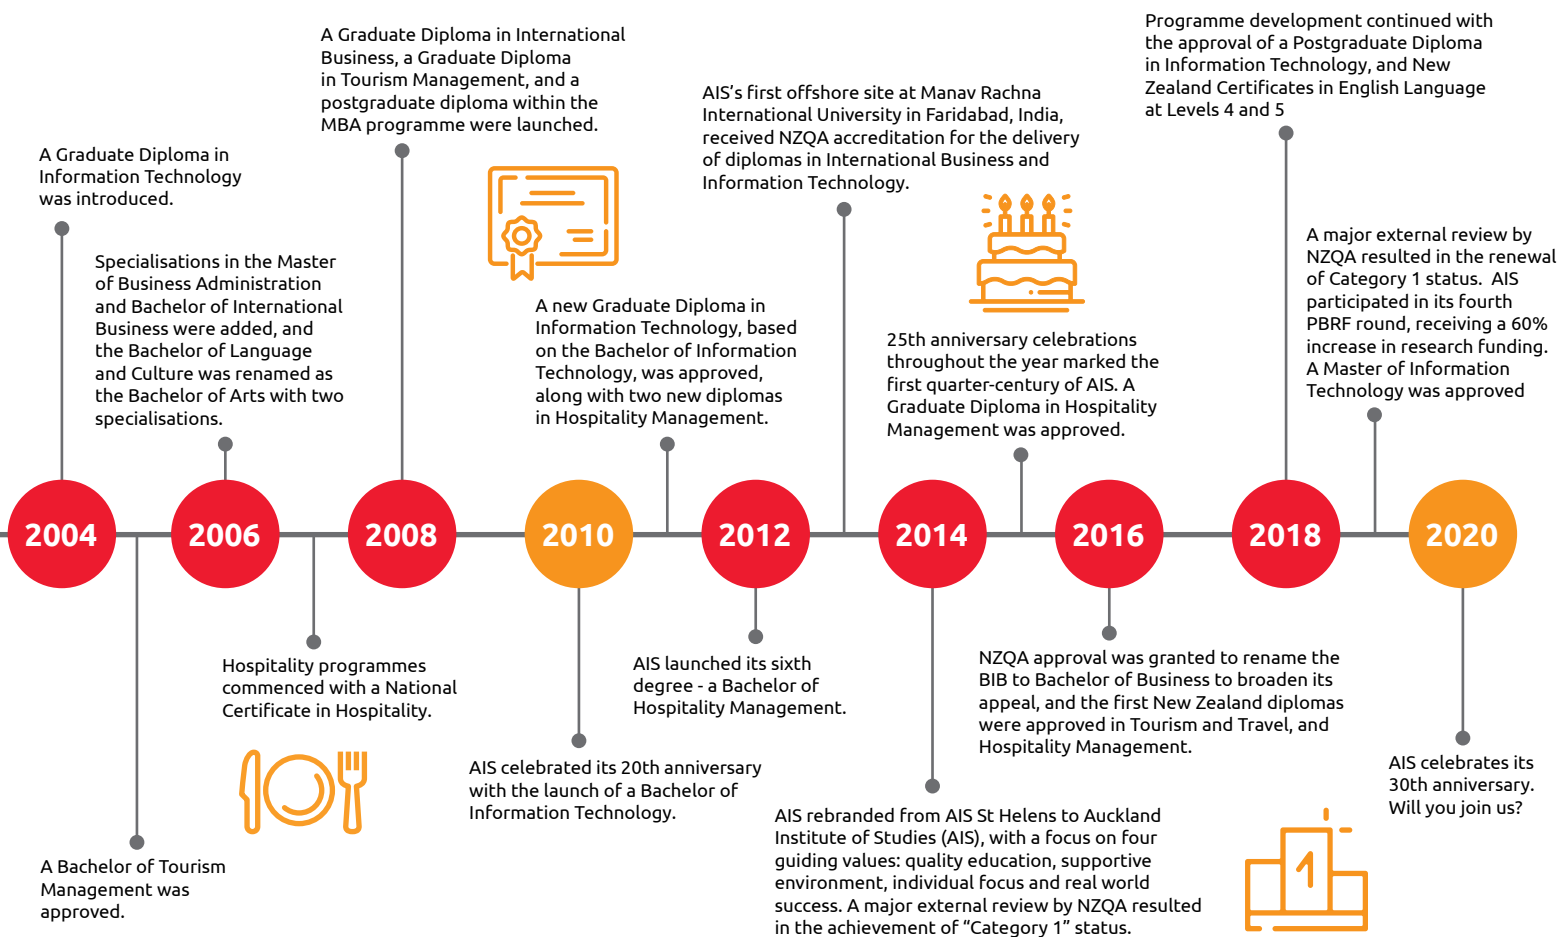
A Graduate Diploma in Information Technology was introduced.

Specialisations in the Master of Business Administration and Bachelor of International Business were added, and the Bachelor of Language and Culture was renamed as the Bachelor of Arts with two specialisations.

A Graduate Diploma in International Business, a Graduate Diploma in Tourism Management, and a postgraduate diploma within the MBA programme were launched.

A new Graduate Diploma in Information Technology, based on the Bachelor of Information Technology, was approved, along with two new diplomas in Hospitality Management.

AIS's first offshore site at Manav Rachna International University in Faridabad, India, received NZQA accreditation for the delivery of diplomas in International Business and Information Technology.

25th anniversary celebrations throughout the year marked the first quarter-century of AIS. A Graduate Diploma in Hospitality Management was approved.

Programme development continued with the approval of a Postgraduate Diploma in Information Technology, and New Zealand Certificates in English Language at Levels 4 and 5

A major external review by NZQA resulted in the renewal of Category 1 status. AIS participated in its fourth PBRF round, receiving a 60% increase in research funding. A Master of Information Technology was approved

2004

2006

2008

2010

2012

2014

2016

2018

2020

A Bachelor of Tourism Management was approved.

Hospitality programmes commenced with a National Certificate in Hospitality.

AIS celebrated its 20th anniversary with the launch of a Bachelor of Information Technology.

AIS launched its sixth degree - a Bachelor of Hospitality Management.

AIS rebranded from AIS St Helens to Auckland Institute of Studies (AIS), with a focus on four guiding values: quality education, supportive environment, individual focus and real world success. A major external review by NZQA resulted in the achievement of "Category 1" status.

NZQA approval was granted to rename the BIB to Bachelor of Business to broaden its appeal, and the first New Zealand diplomas were approved in Tourism and Travel, and Hospitality Management.

AIS celebrates its 30th anniversary. Will you join us?

1